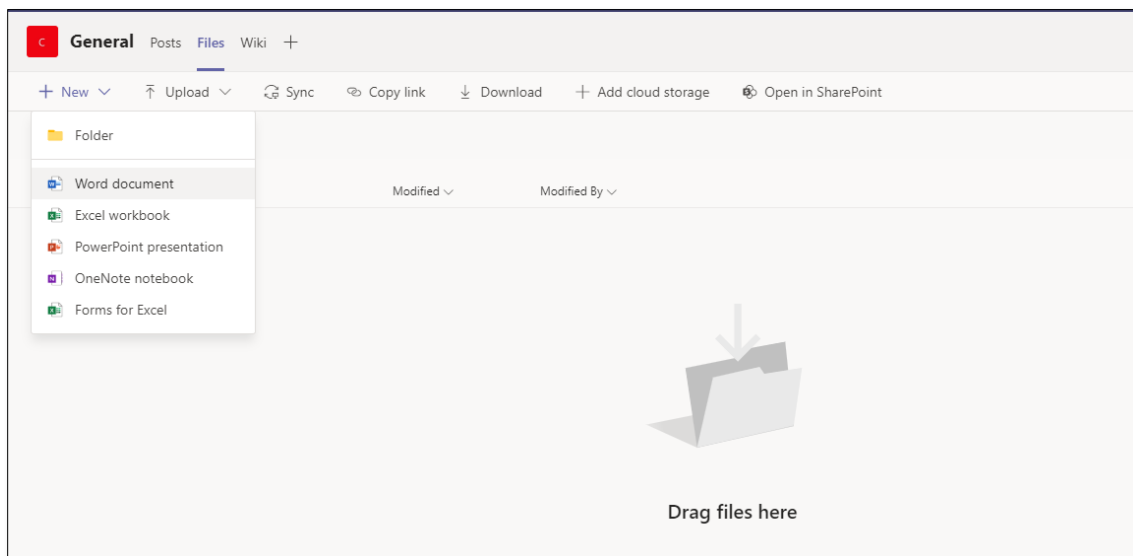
C General Posts Files Wiki +

+ New Upload Sync Copy link Download + Add cloud storage Open in SharePoint

Folder

Word document

Excel workbook

PowerPoint presentation

OneNote notebook

Forms for Excel

Modified Modified By

Drag files here